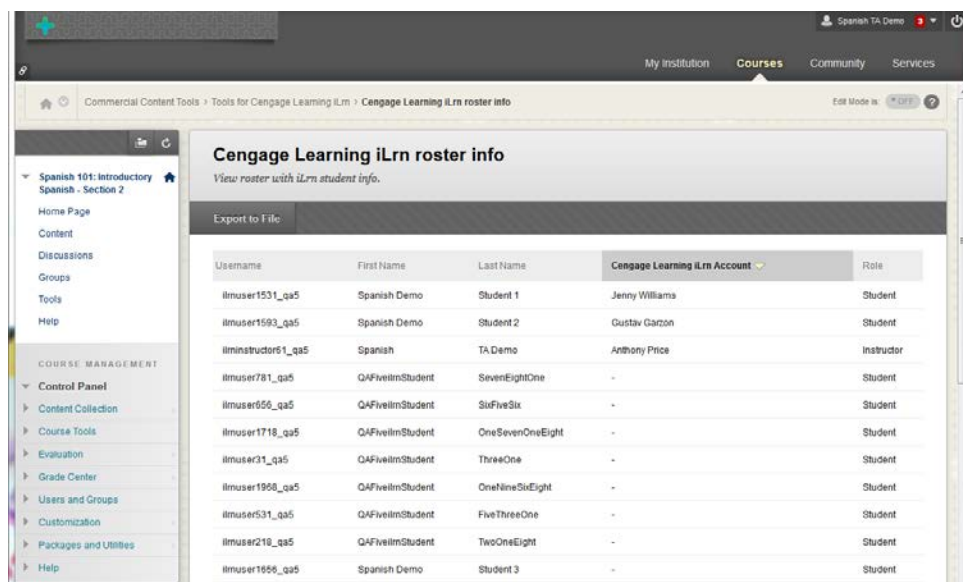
Spanish TA Demo 3

My Institution Courses Community Services

Commercial Content Tools > Tools for Cengage Learning iLrn > Cengage Learning iLrn roster info

Edit Mode is: OFF

Spanish 101: Introductory Spanish - Section 2

Home Page
Content
Discussions
Groups
Tools
Help

COURSE MANAGEMENT

Control Panel
Content Collection
Course Tools
Evaluation
Grade Center
Users and Groups
Customization
Packages and Utilities
Help

Cengage Learning iLrn roster info

View roster with iLrn student info.

Export to File

| Username | First Name | Last Name | Cengage Learning iLrn Account | Role |
|---|---|---|---|---|
| ilmuser1531_qa5 | Spanish Demo | Student 1 | Jenny Williams | Student |
| ilmuser1593_qa5 | Spanish Demo | Student 2 | Gustav Garzon | Student |
| ilminstructor61_qa5 | Spanish | TA Demo | Anthony Price | Instructor |
| ilmuser781_qa5 | QAFiveilmStudent | SevenEightOne | - | Student |
| ilmuser656_qa5 | QAFiveilmStudent | SixFiveSix | - | Student |
| ilmuser1718_qa5 | QAFiveilmStudent | OneSevenOneEight | - | Student |
| ilmuser31_qa5 | QAFiveilmStudent | ThreeOne | - | Student |
| ilmuser1968_qa5 | QAFiveilmStudent | OneNineSixEight | - | Student |
| ilmuser531_qa5 | QAFiveilmStudent | FiveThreeOne | - | Student |
| ilmuser218_qa5 | QAFiveilmStudent | TwoOneEight | - | Student |
| ilmuser1656_qa5 | Spanish Demo | Student 3 | - | Student |